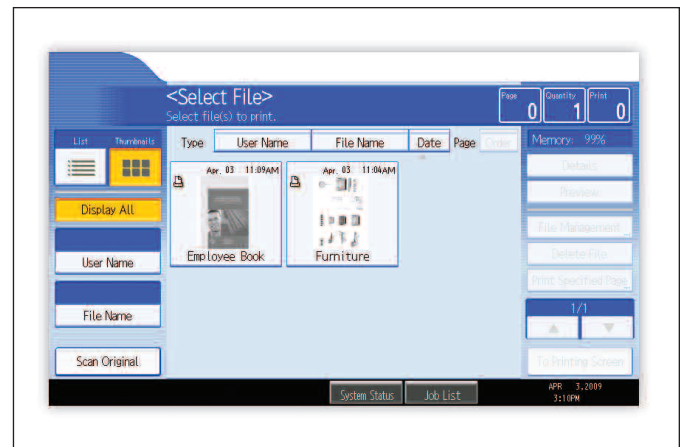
<Select File>
Select file(s) to print.

Page 0 Quantity 1 Print 0

List Thumbnails

Display All

User Name

File Name

Scan Original

Type User Name File Name Date Page Order

Apr. 03 11:09AM
Employee Book

Apr. 03 11:04AM
Furniture

Memory: 99%

Details

Preview

File Management

Delete File

Print Specified Page

1/1

To Printing Screen

System Status Job List

APR 3,2009
3:10PM